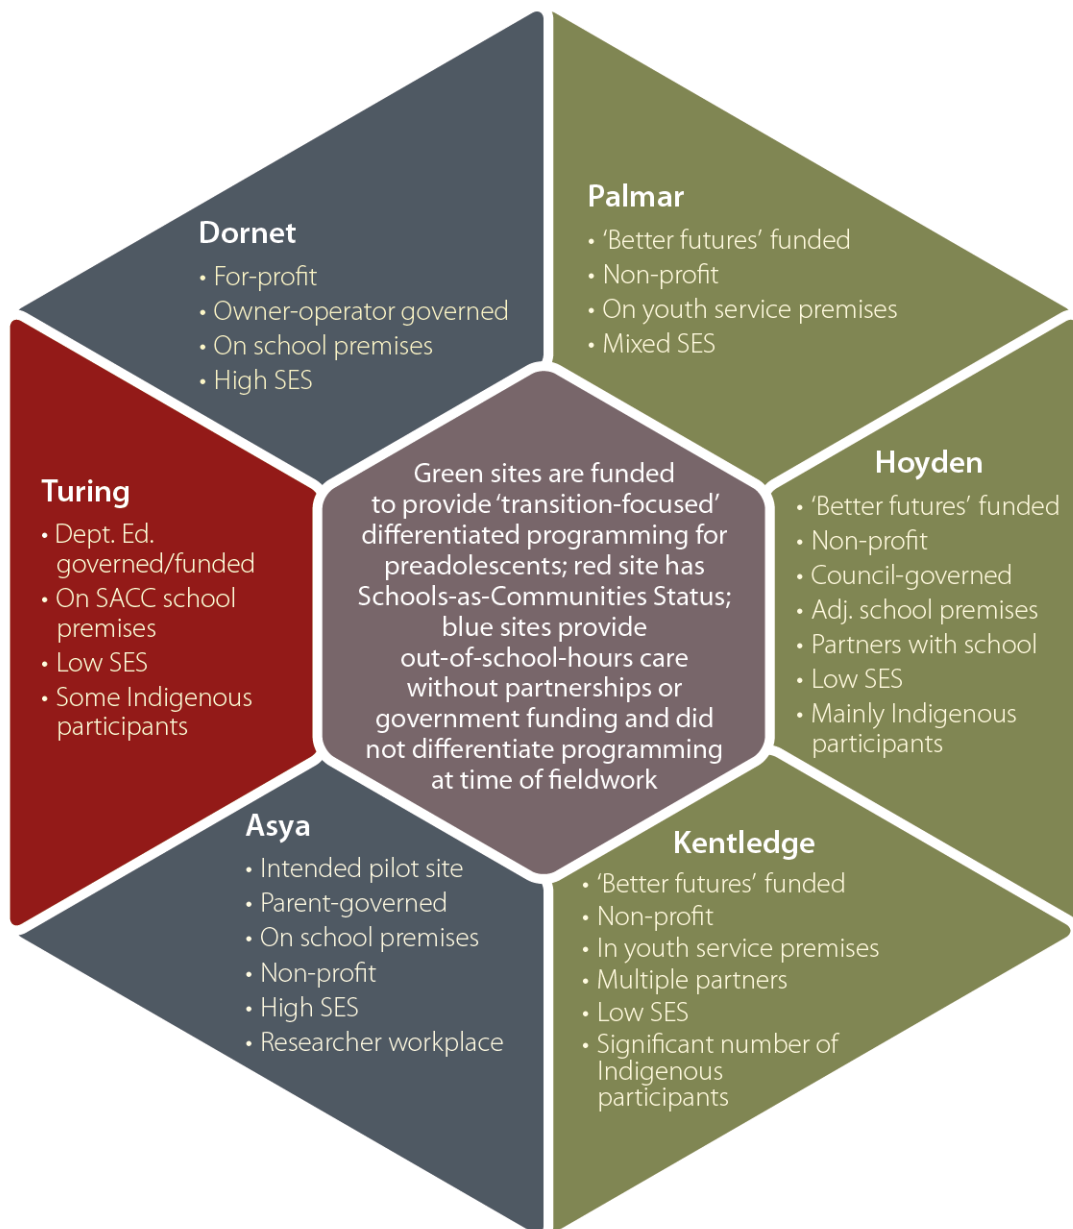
Dornet
• For-profit
• Owner-operator governed
• On school premises
• High SES

Palmar
• 'Better futures' funded
• Non-profit
• On youth service premises
• Mixed SES

Turing
• Dept. Ed. governed/funded
• On SACC school premises
• Low SES
• Some Indigenous participants

Green sites are funded to provide 'transition-focused' differentiated programming for preadolescents; red site has Schools-as-Communities Status; blue sites provide out-of-school-hours care without partnerships or government funding and did not differentiate programming at time of fieldwork

Hoyden
• 'Better futures' funded
• Non-profit
• Council-governed
• Adj. school premises
• Partners with school
• Low SES
• Mainly Indigenous participants

Asya
• Intended pilot site
• Parent-governed
• On school premises
• Non-profit
• High SES
• Researcher workplace

Kentledge
• 'Better futures' funded
• Non-profit
• In youth service premises
• Multiple partners
• Low SES
• Significant number of Indigenous participants